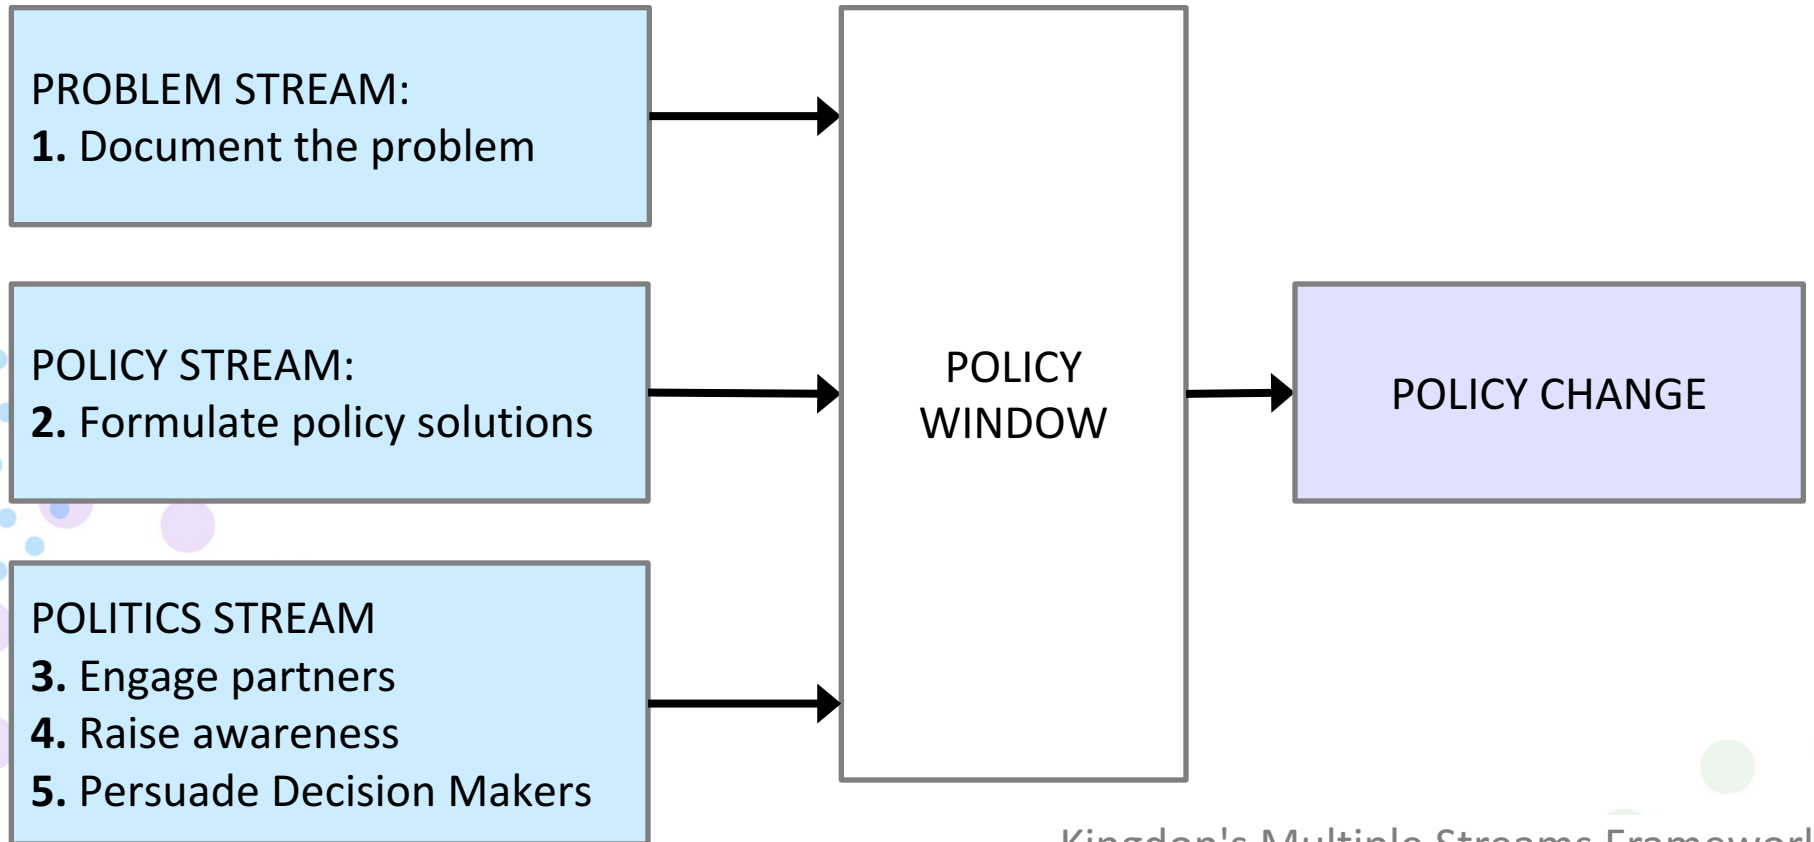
PROBLEM STREAM:
**1.** Document the problem

POLICY STREAM:
**2.** Formulate policy solutions

POLITICS STREAM
**3.** Engage partners
**4.** Raise awareness
**5.** Persuade Decision Makers

POLICY WINDOW

POLICY CHANGE

Kingdon's Multiple Streams Framework